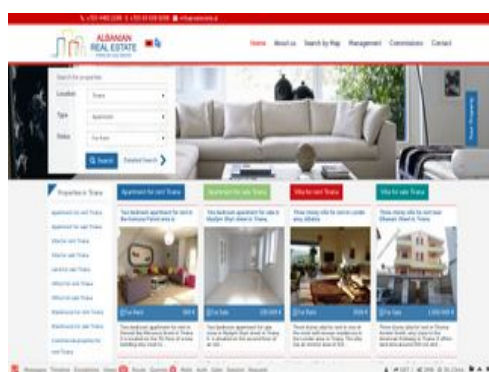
ALBANIAN REAL ESTATE

Home About us Search by Map Management Commissions Contact

Search for properties

Location Tirana

Type Apartment

Status For Rent

Search Detailed Search

Properties in Tirana

Apartment for rent Tirana

Apartment for sale Tirana

Villa for rent Tirana

Villa for sale Tirana

Land for sale Tirana

Office for rent Tirana

Office for sale Tirana

Warehouse for rent Tirana

Warehouse for sale Tirana

Commercial property for rent Tirana

Apartment for rent Tirana

Apartment for sale Tirana

Villa for rent Tirana

Villa for sale Tirana

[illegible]

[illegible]

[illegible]

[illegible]

For Rent

For Sale

For Rent

For Sale

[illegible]